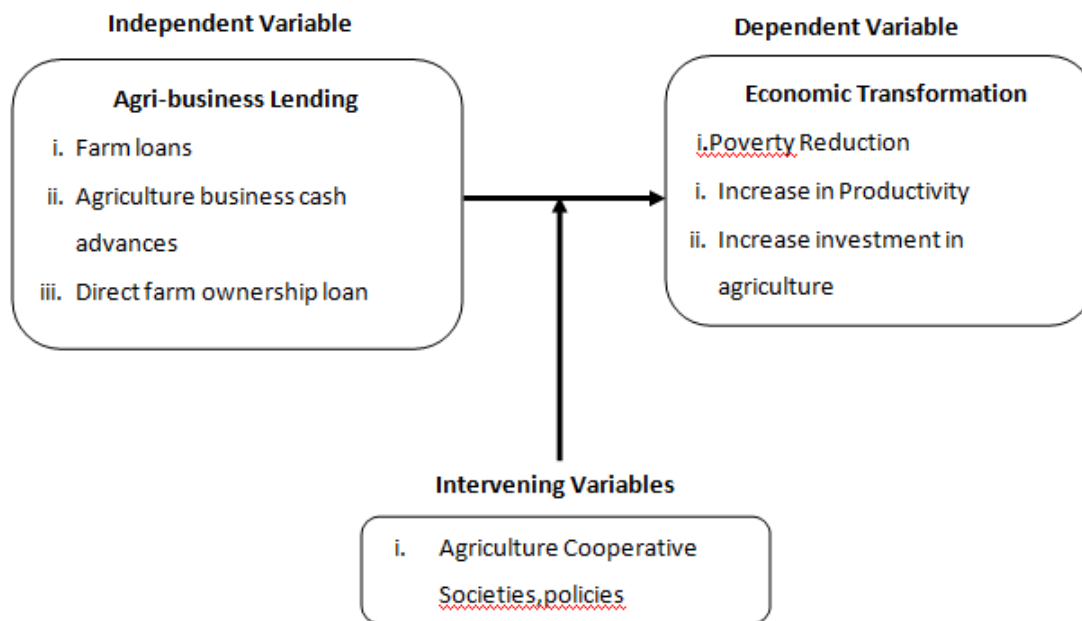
Independent Variable

Agri-business Lending

i. Farm loans

ii. Agriculture business cash advances

iii. Direct farm ownership loan

Dependent Variable

Economic Transformation

i.Poverty Reduction

i. Increase in Productivity

ii. Increase investment in agriculture

Intervening Variables

i. Agriculture Cooperative Societies,policies